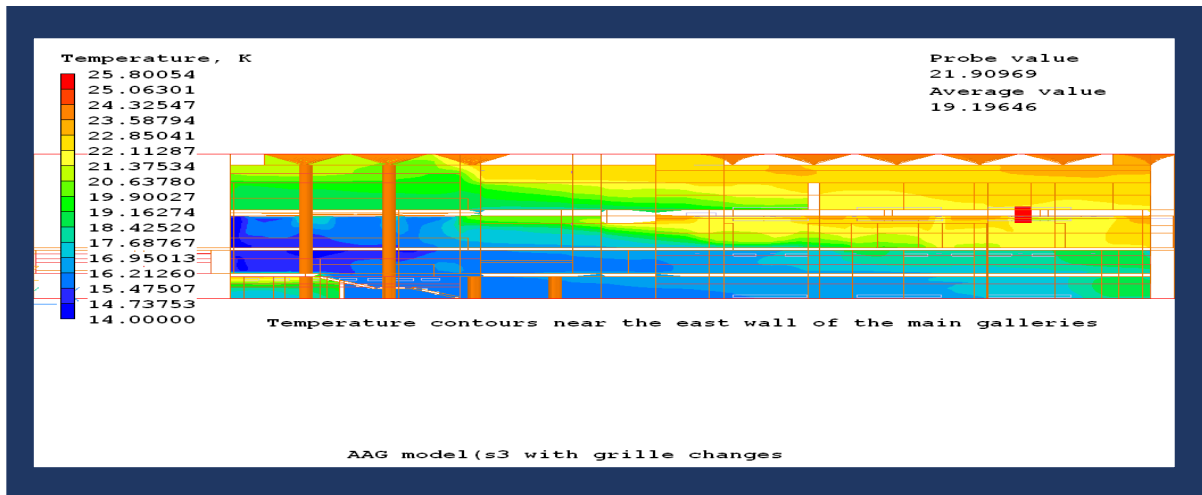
Temperature, K
25.80054
25.06301
24.32547
23.58794
22.85041
22.11287
21.37534
20.63780
19.90027
19.16274
18.42520
17.68767
16.95013
16.21260
15.47507
14.73753
14.00000

Probe value
21.90969
Average value
19.19646

Temperature contours near the east wall of the main galleries

AAG model(s3 with grille changes